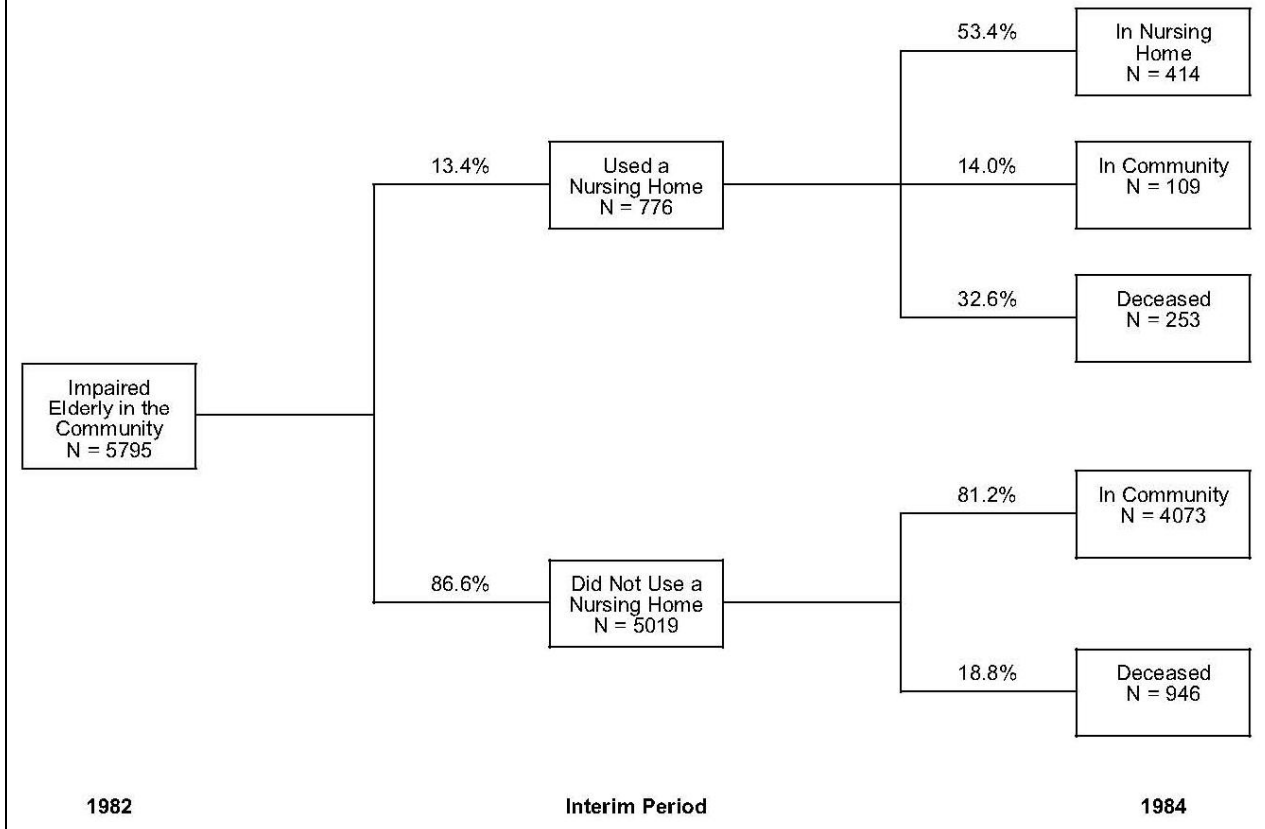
Impaired Elderly in the Community N = 5795

13.4%

Used a Nursing Home N = 776

53.4%

In Nursing Home N = 414

14.0%

In Community N = 109

32.6%

Deceased N = 253

86.6%

Did Not Use a Nursing Home N = 5019

81.2%

In Community N = 4073

18.8%

Deceased N = 946

1982

Interim Period

1984